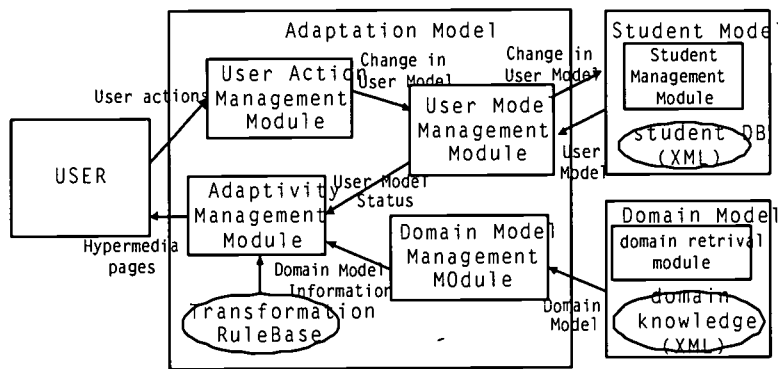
Adaptation Model

Student Model

Student Management Module

student DB (XML)

USER

User actions

User Action Management Module

Change in User Model

Change in User Model

User Mode Management Module

User Model

User Model Status

Adaptivity Management Module

Hypermedia pages

Domain Model Management MOdule

Domain Model Information

Transformation RuleBase

Domain Model

domain retrival module

domain knowledge (XML)

Domain Model